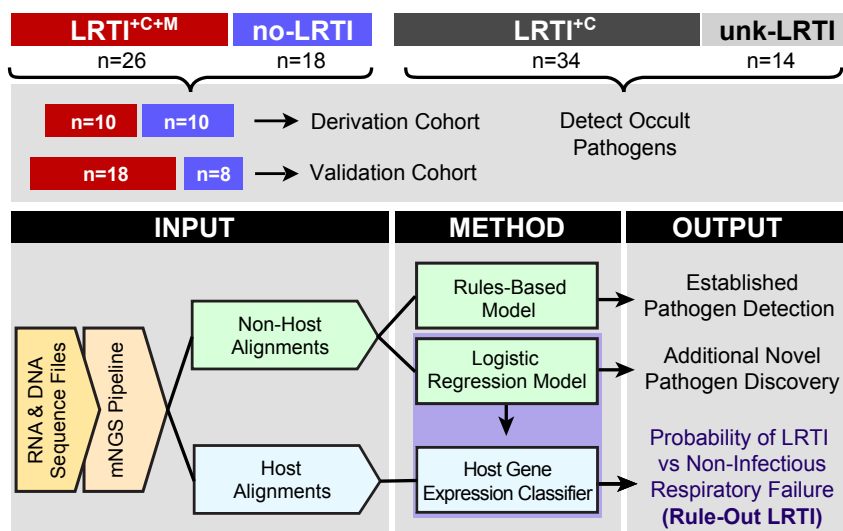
LRTI$^{+C+M}$ no-LRTI LRTI$^{+C}$ unk-LRTI

n=26 n=18 n=34 n=14

n=10 n=10 Derivation Cohort

n=18 n=8 Validation Cohort

Detect Occult Pathogens

INPUT METHOD OUTPUT

RNA & DNA Sequence Files

mNGS Pipeline

Non-Host Alignments

Host Alignments

Rules-Based Model

Logistic Regression Model

Host Gene Expression Classifier

Established Pathogen Detection

Additional Novel Pathogen Discovery

Probability of LRTI vs Non-Infectious Respiratory Failure (Rule-Out LRTI)